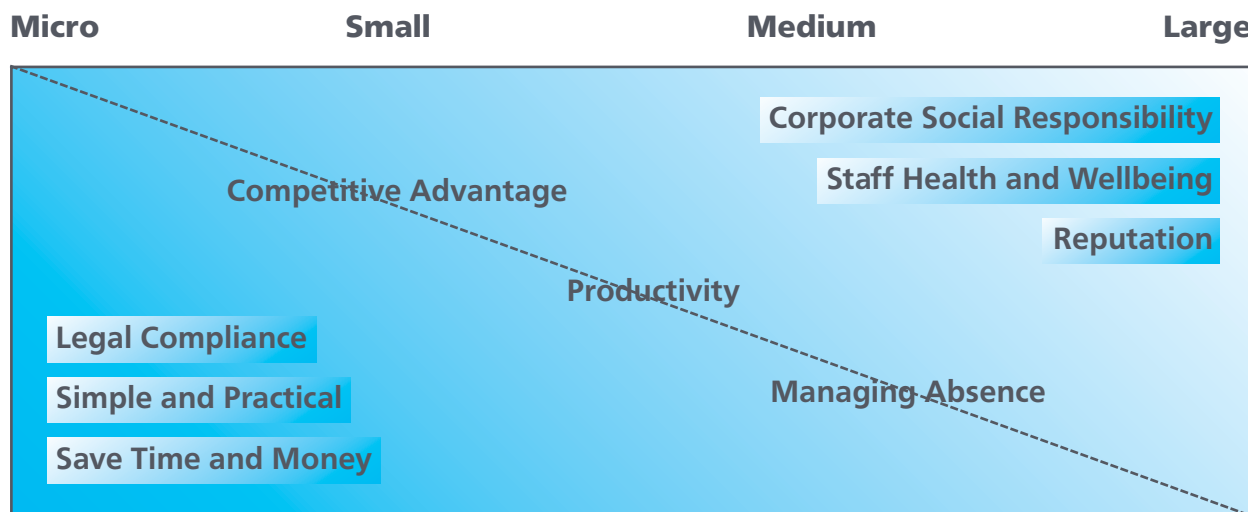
Micro Small Medium Large

Corporate Social Responsibility

Staff Health and Wellbeing

Reputation

Competitive Advantage

Productivity

Legal Compliance

Simple and Practical

Save Time and Money

Managing Absence